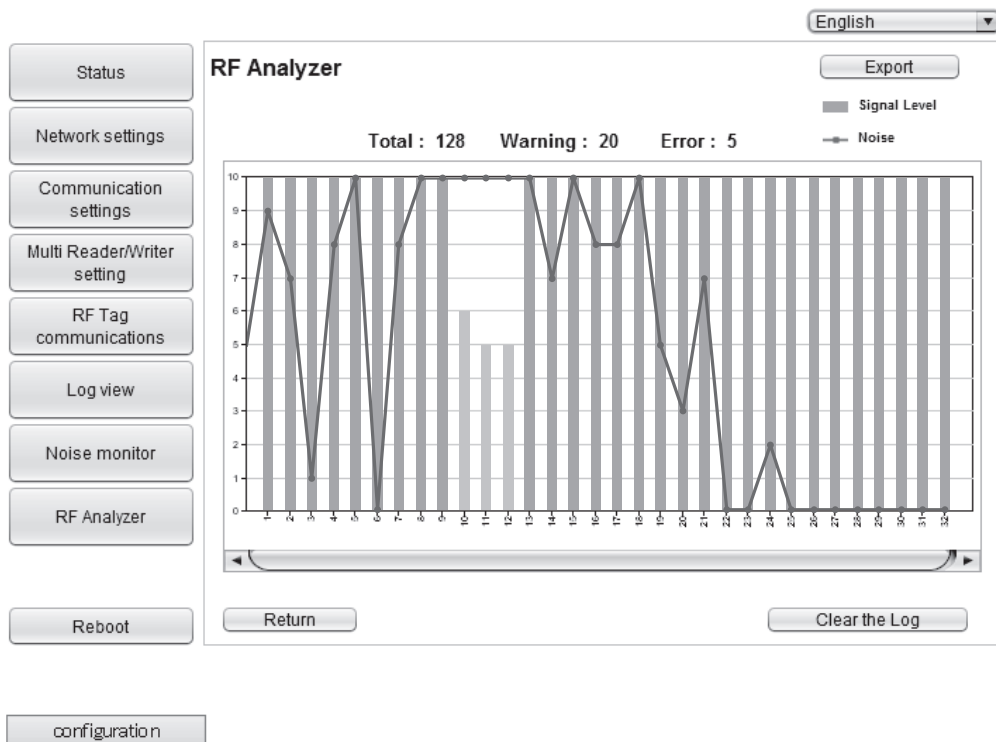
English

Status

Network settings

Communication settings

Multi Reader/Writer setting

RF Tag communications

Log view

Noise monitor

RF Analyzer

Reboot

RF Analyzer

Export

Signal Level

Noise

Total : 128 Warning : 20 Error : 5

10
9
8
7
6
5
4
3
2
1
0

1 2 3 4 5 6 7 8 9 10 11 12 13 14 15 16 17 18 19 20 21 22 23 24 25 26 27 28 29 30 31 32

Return

Clear the Log

configuration